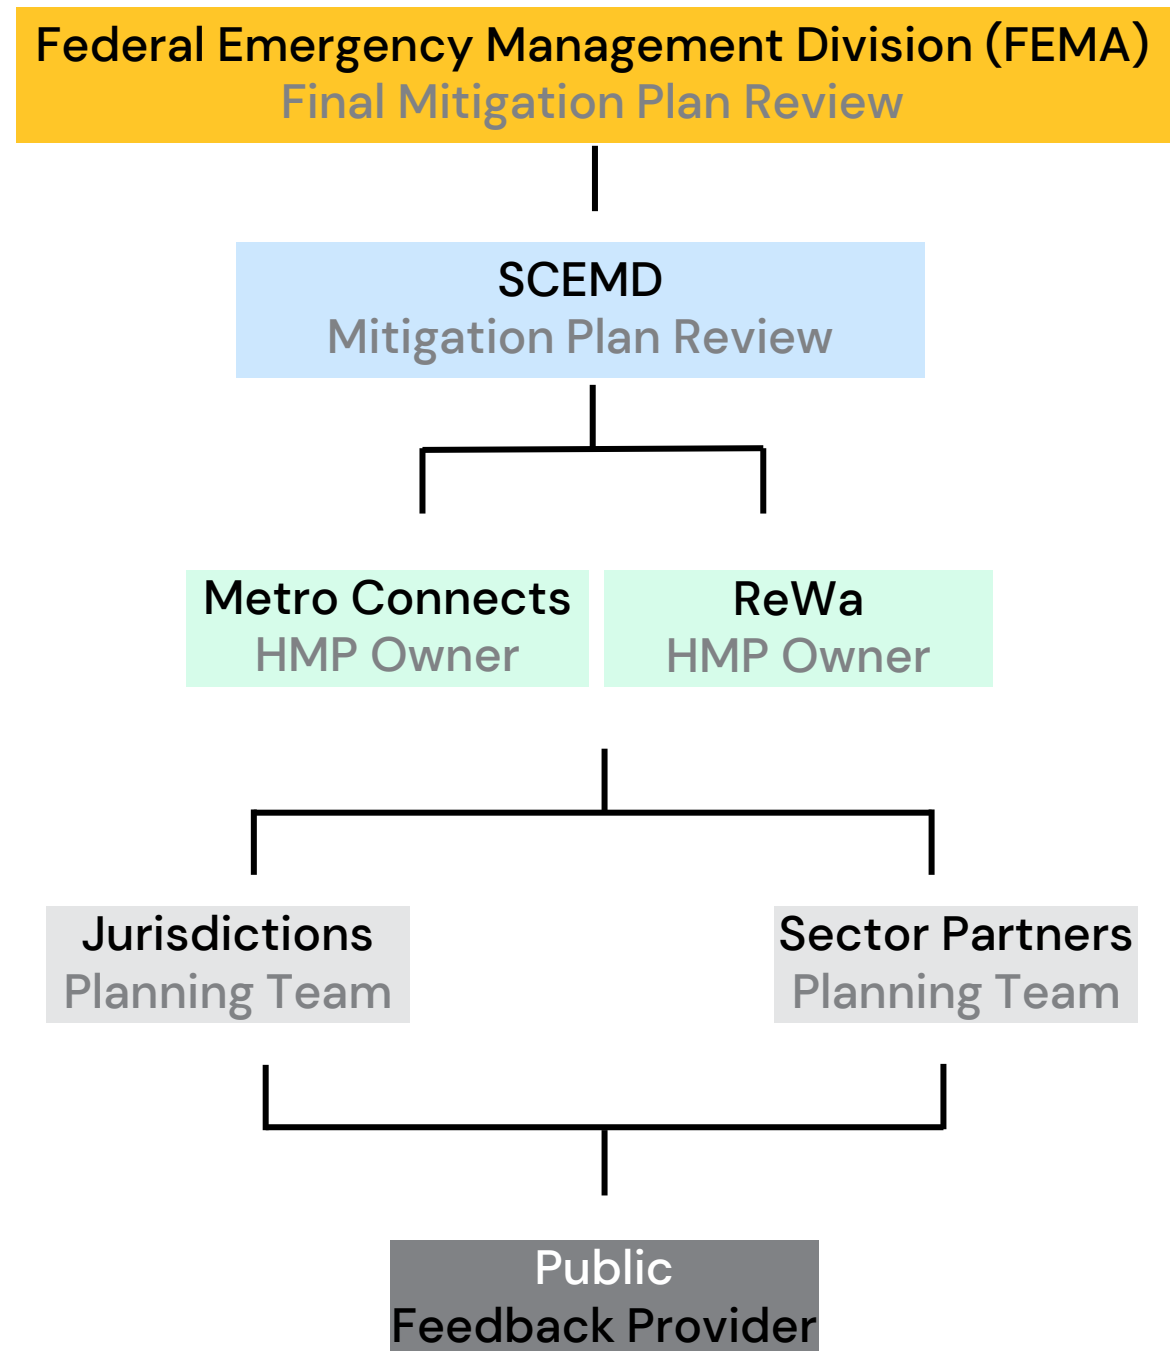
Federal Emergency Management Division (FEMA)
Final Mitigation Plan Review

SCEMD
Mitigation Plan Review

Metro Connects
HMP Owner

ReWa
HMP Owner

Jurisdictions
Planning Team

Sector Partners
Planning Team

Public
Feedback Provider